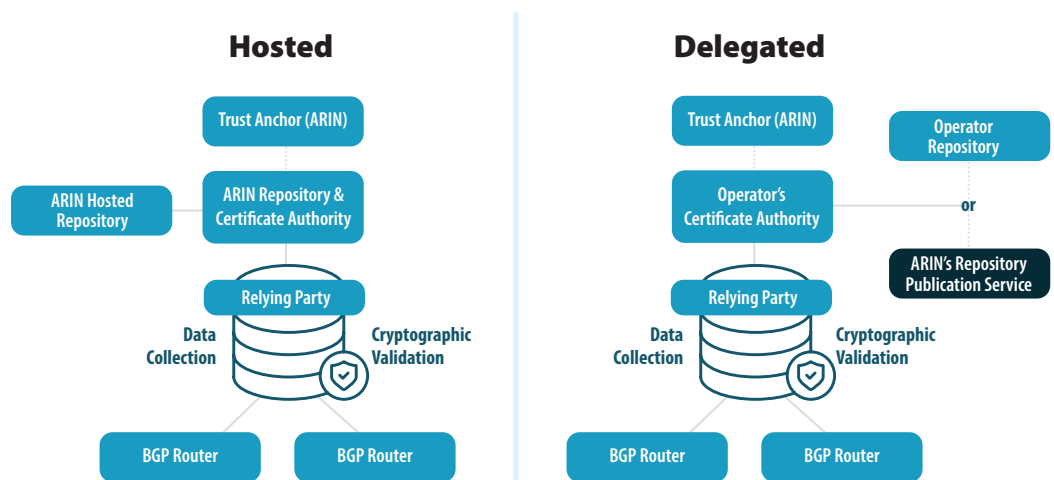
Hosted

Trust Anchor (ARIN)

ARIN Hosted Repository

ARIN Repository & Certificate Authority

Relying Party

Data Collection

Cryptographic Validation

BGP Router

BGP Router

Delegated

Trust Anchor (ARIN)

Operator Repository

Operator's Certificate Authority

or

ARIN's Repository Publication Service

Relying Party

Data Collection

Cryptographic Validation

BGP Router

BGP Router